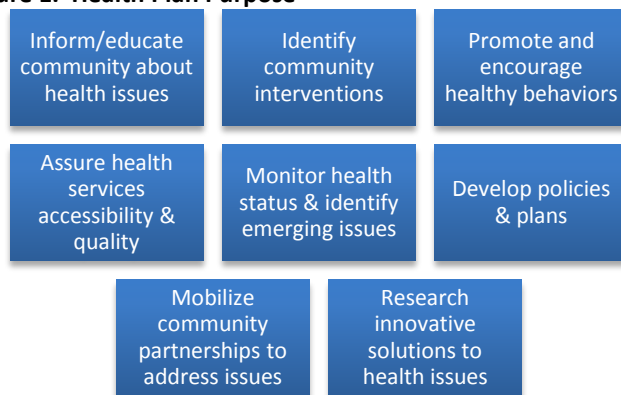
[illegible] Health Plan Purpose

Inform/educate community about health issues

Identify community interventions

Promote and encourage healthy behaviors

Assure health services accessibility & quality

Monitor health status & identify emerging issues

Develop policies & plans

Mobilize community partnerships to address issues

Research innovative solutions to health issues